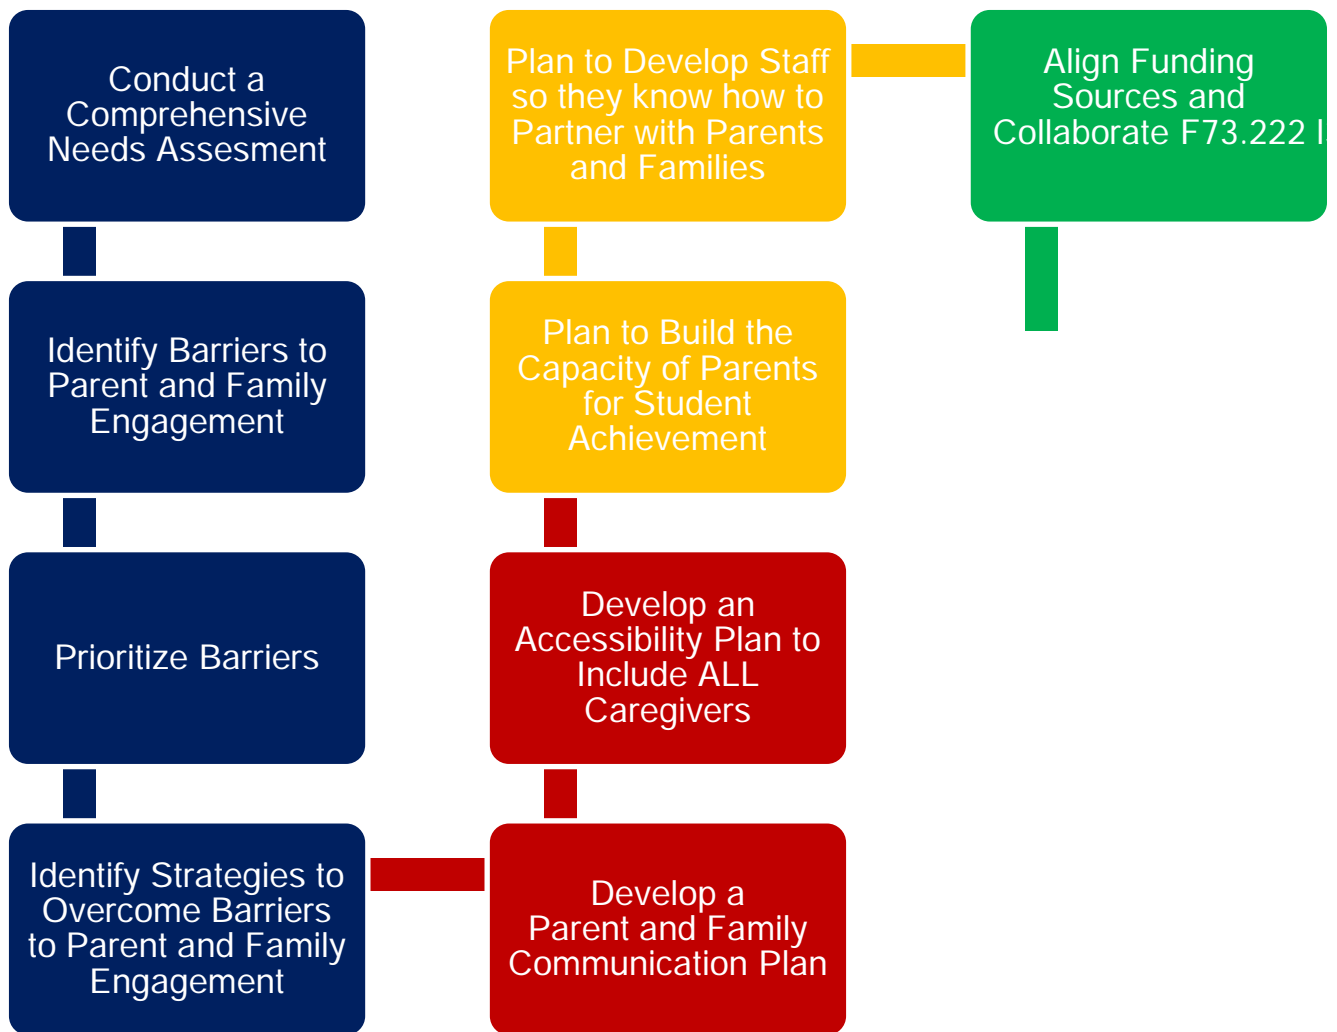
Conduct a Comprehensive Needs Assesment

Identify Barriers to Parent and Family Engagement

Prioritize Barriers

Identify Strategies to Overcome Barriers to Parent and Family Engagement

Plan to Develop Staff so they know how to Partner with Parents and Families

Plan to Build the Capacity of Parents for Student Achievement

Develop an Accessibility Plan to Include ALL Caregivers

Develop a Parent and Family Communication Plan

Align Funding Sources and Collaborate F73.222 I